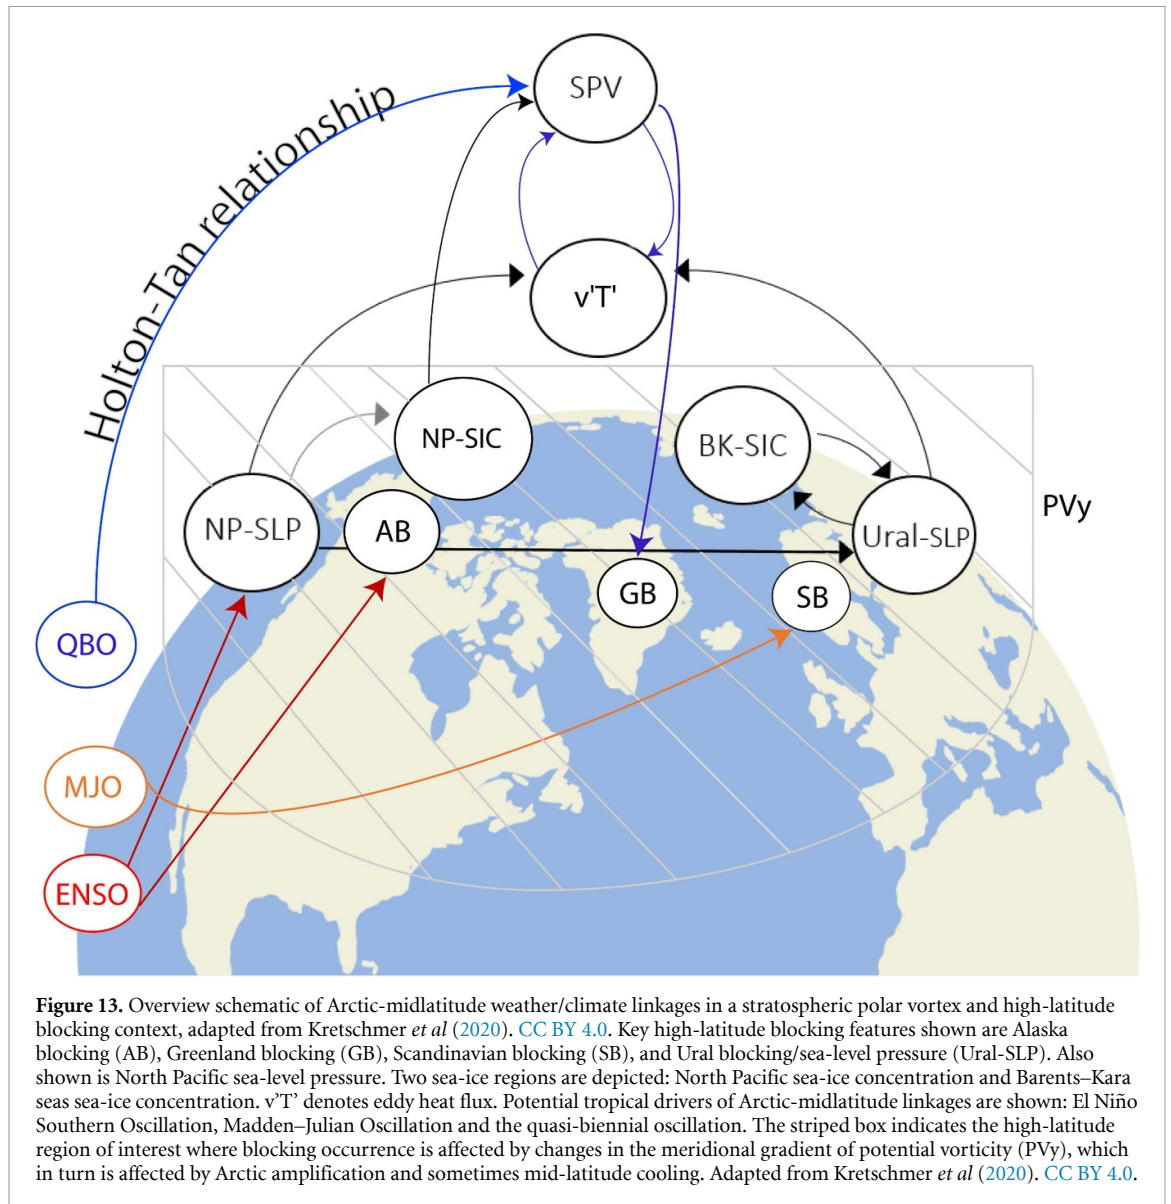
Holton-Tan relationship

SPV

v'T'

NP-SIC

BK-SIC

NP-SLP

AB

Ural-SLP

PVy

GB

SB

QBO

MJO

ENSO

**Figure 13.** Overview schematic of Arctic-midlatitude weather/climate linkages in a stratospheric polar vortex and high-latitude blocking context, adapted from Kretschmer *et al* (2020). CC BY 4.0. Key high-latitude blocking features shown are Alaska blocking (AB), Greenland blocking (GB), Scandinavian blocking (SB), and Ural blocking/sea-level pressure (Ural-SLP). Also shown is North Pacific sea-level pressure. Two sea-ice regions are depicted: North Pacific sea-ice concentration and Barents–Kara seas sea-ice concentration. v'T' denotes eddy heat flux. Potential tropical drivers of Arctic-midlatitude linkages are shown: El Niño Southern Oscillation, Madden–Julian Oscillation and the quasi-biennial oscillation. The striped box indicates the high-latitude region of interest where blocking occurrence is affected by changes in the meridional gradient of potential vorticity (PVy), which in turn is affected by Arctic amplification and sometimes mid-latitude cooling. Adapted from Kretschmer *et al* (2020). CC BY 4.0.